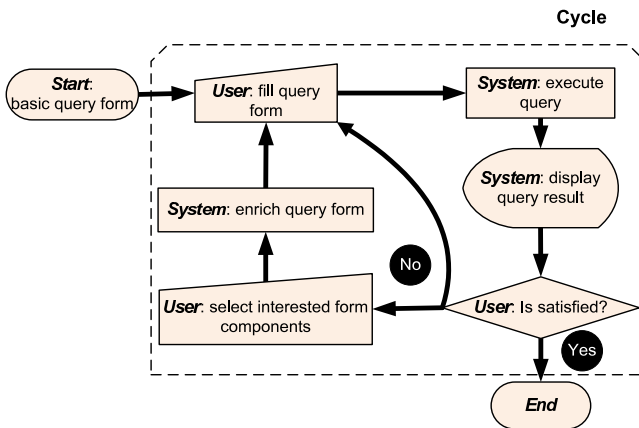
Cycle

Start: basic query form

User: fill query form

System: execute query

System: display query result

System: enrich query form

No

User: select interested form components

User: Is satisfied?

Yes

End